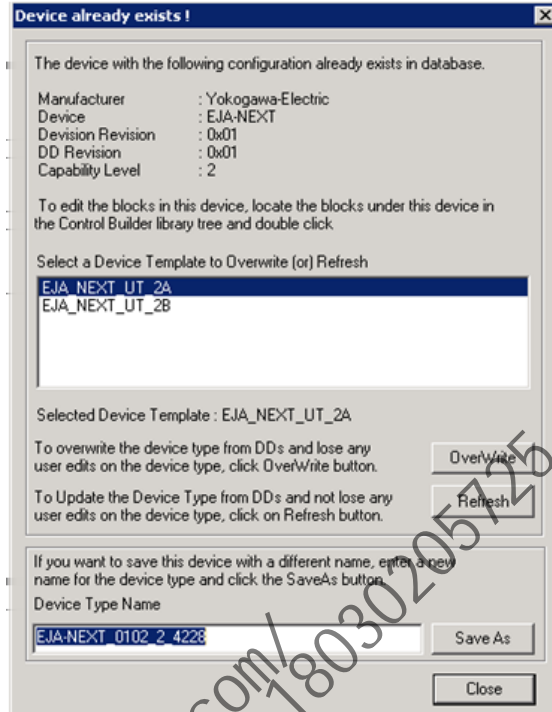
Device already exists !

The device with the following configuration already exists in database.

| | |
|---|---|
| Manufacturer | : Yokogawa-Electric |
| Device | : EJA-NEXT |
| Devision Revision | : 0x01 |
| DD Revision | : 0x01 |
| Capability Level | : 2 |

To edit the blocks in this device, locate the blocks under this device in the Control Builder library tree and double click

Select a Device Template to Overwrite (or) Refresh

EJA_NEXT_UT_2A
EJA_NEXT_UT_2B

Selected Device Template : EJA_NEXT_UT_2A

To overwrite the device type from DDs and lose any user edits on the device type, click OverWrite button.

OverWrite

To Update the Device Type from DDs and not lose any user edits on the device type, click on Refresh button.

Refresh

If you want to save this device with a different name, enter a new name for the device type and click the SaveAs button.

Device Type Name

EJA-NEXT_0102_2_4228

Save As

Close

com/18030205725